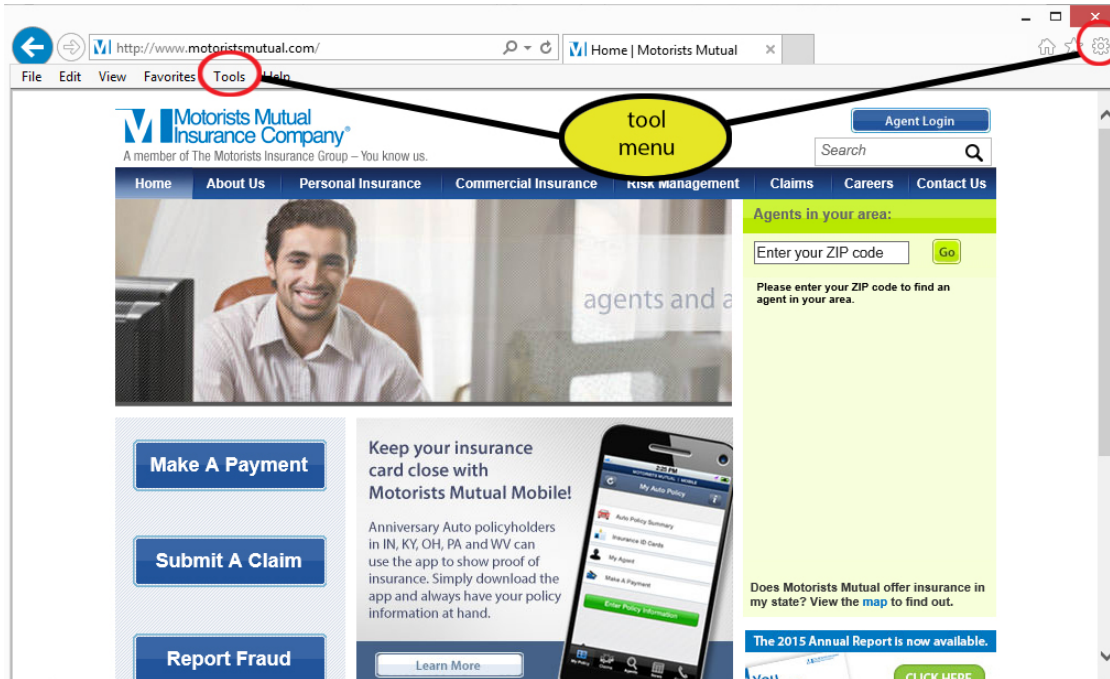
http://www.motoristsmutual.com/

Home | Motorists Mutual

File Edit View Favorites Tools Help

tool menu

Motorists Mutual Insurance Company®
A member of The Motorists Insurance Group – You know us.

Agent Login

Search

Home About Us Personal Insurance Commercial Insurance Risk Management Claims Careers Contact Us

agents and a

Agents in your area:

Enter your ZIP code

Go

Please enter your ZIP code to find an agent in your area.

Does Motorists Mutual offer insurance in my state? View the map to find out.

The 2015 Annual Report is now available.

CLICK HERE

Make A Payment

Submit A Claim

Report Fraud

Keep your insurance card close with Motorists Mutual Mobile!

Anniversary Auto policyholders in IN, KY, OH, PA and WV can use the app to show proof of insurance. Simply download the app and always have your policy information at hand.

Learn More

2:25 PM
MOTORISTS MUTUAL | MOBILE
My Auto Policy
Auto Policy Summary
Insurance ID Cards
My Agent
Make A Payment
Enter Policy Information